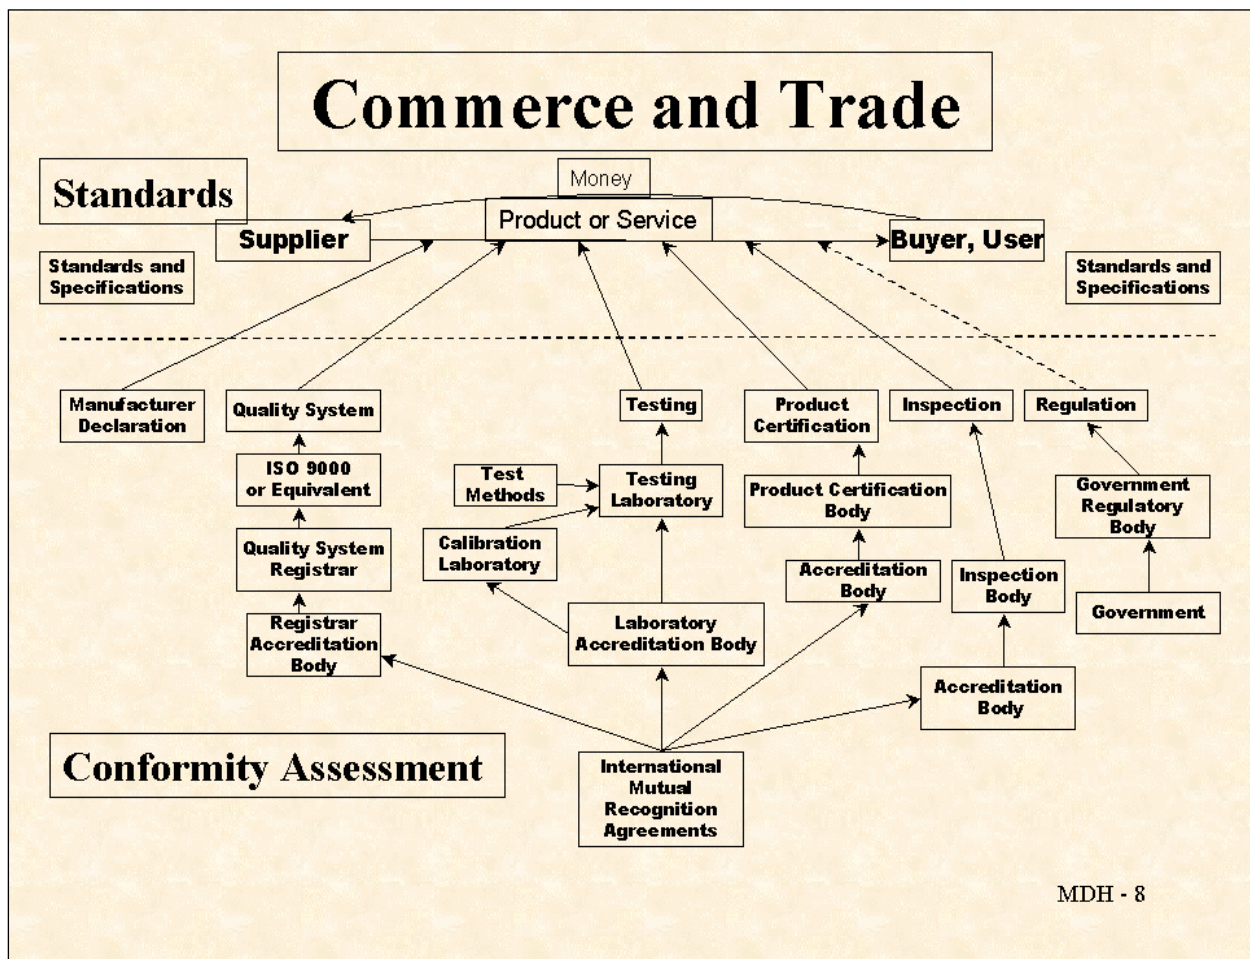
Commerce and Trade

Standards

Money

Product or Service

Supplier

Buyer, User

Standards and Specifications

Standards and Specifications

Manufacturer Declaration

Quality System

ISO 9000 or Equivalent

Quality System Registrar

Registrar Accreditation Body

Testing

Test Methods

Testing Laboratory

Calibration Laboratory

Laboratory Accreditation Body

Product Certification

Product Certification Body

Accreditation Body

Inspection

Inspection Body

Accreditation Body

Regulation

Government Regulatory Body

Government

Conformity Assessment

International Mutual Recognition Agreements

MDH - 8